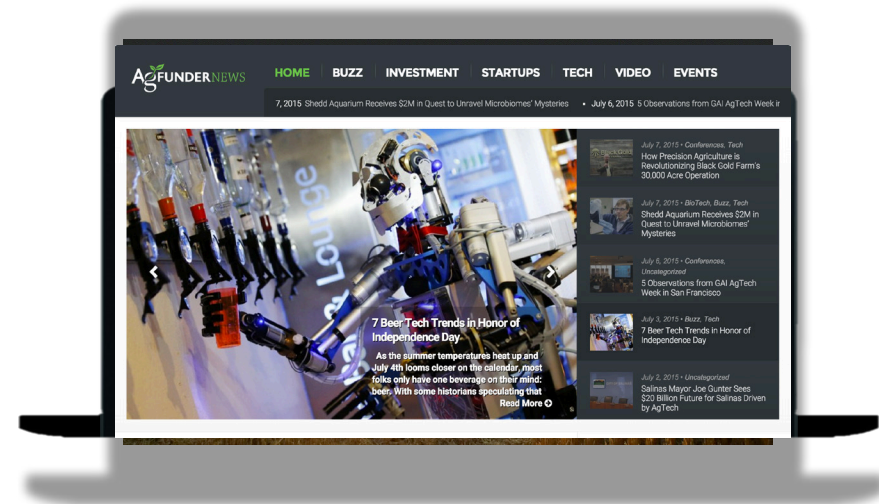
AgFUNDERNEWS

HOME BUZZ INVESTMENT STARTUPS TECH VIDEO EVENTS

7, 2015 Shedd Aquarium Receives $2M in Quest to Unravel Microbiomes' Mysteries • July 6, 2015 5 Observations from GAI AgTech Week ir

7 Beer Tech Trends in Honor of Independence Day

As the summer temperatures heat up and July 4th looms closer on the calendar, most folks only have one beverage on their mind: beer. With some historians speculating that

Read More

July 7, 2015 • Conferences, Tech
How Precision Agriculture is Revolutionizing Black Gold Farm's 30,000 Acre Operation

July 7, 2015 • BioTech, Buzz, Tech
Shedd Aquarium Receives $2M in Quest to Unravel Microbiomes' Mysteries

July 6, 2015 • Conferences, Uncategorized
5 Observations from GAI AgTech Week in San Francisco

July 3, 2015 • Buzz, Tech
7 Beer Tech Trends in Honor of Independence Day

July 2, 2015 • Uncategorized
Salinas Mayor Joe Gunter Sees $20 Billion Future for Salinas Driven by AgTech